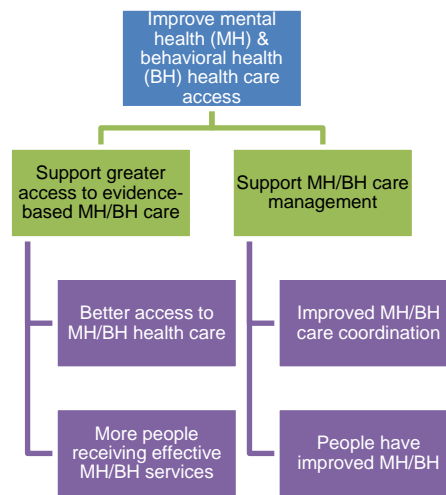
Improve mental health (MH) & behavioral health (BH) health care access

Support greater access to evidence-based MH/BH care

Support MH/BH care management

Better access to MH/BH health care

More people receiving effective MH/BH services

Improved MH/BH care coordination

People have improved MH/BH